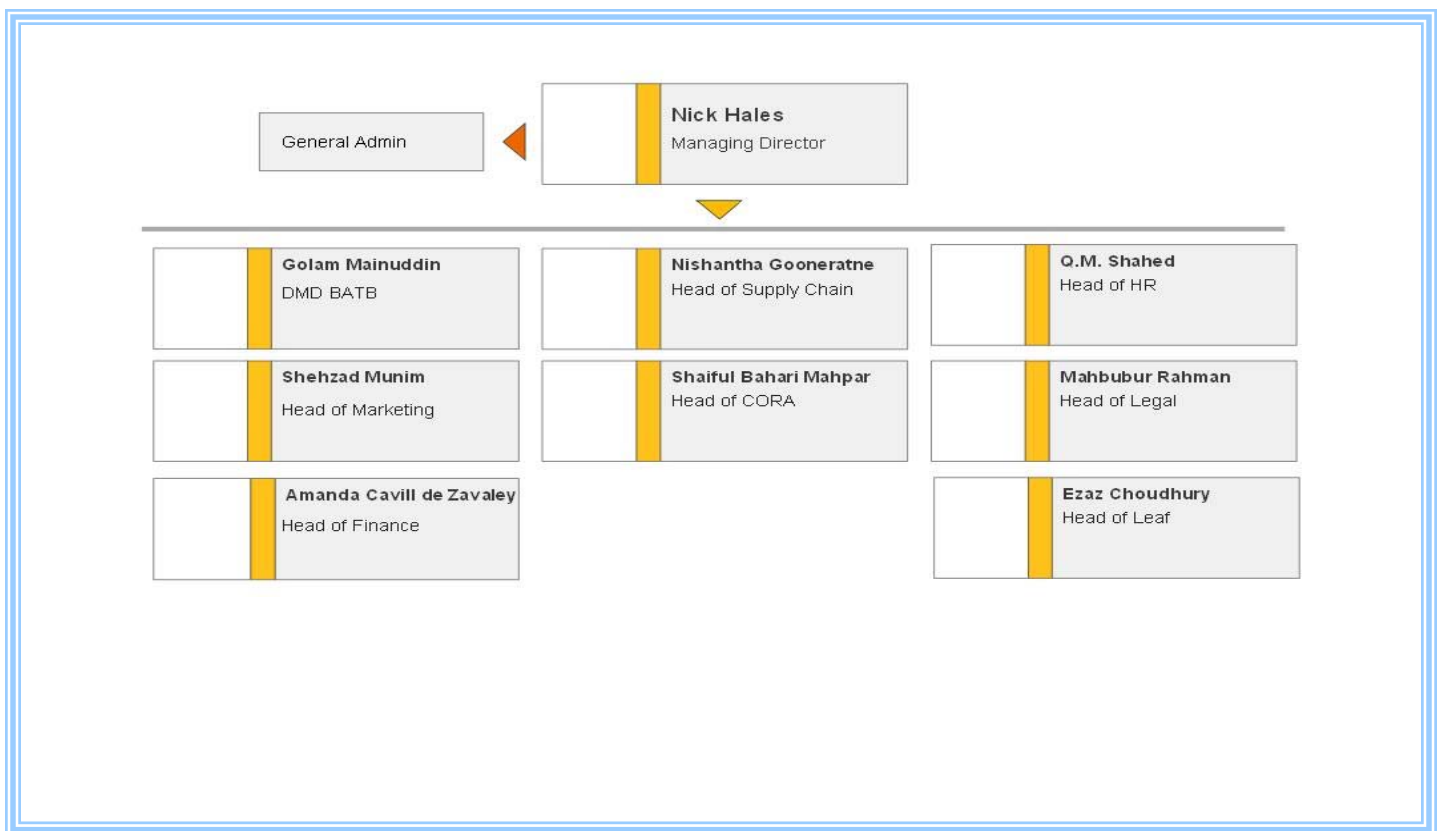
General Admin

Nick Hales
Managing Director

Golam Mainuddin
DMD BATB

Nishantha Gooneratne
Head of Supply Chain

Q.M. Shahed
Head of HR

Shehzad Munim
Head of Marketing

Shaiful Bahari Mahpar
Head of CORA

Mahbubur Rahman
Head of Legal

Amanda Cavill de Zavaley
Head of Finance

Ezaz Choudhury
Head of Leaf